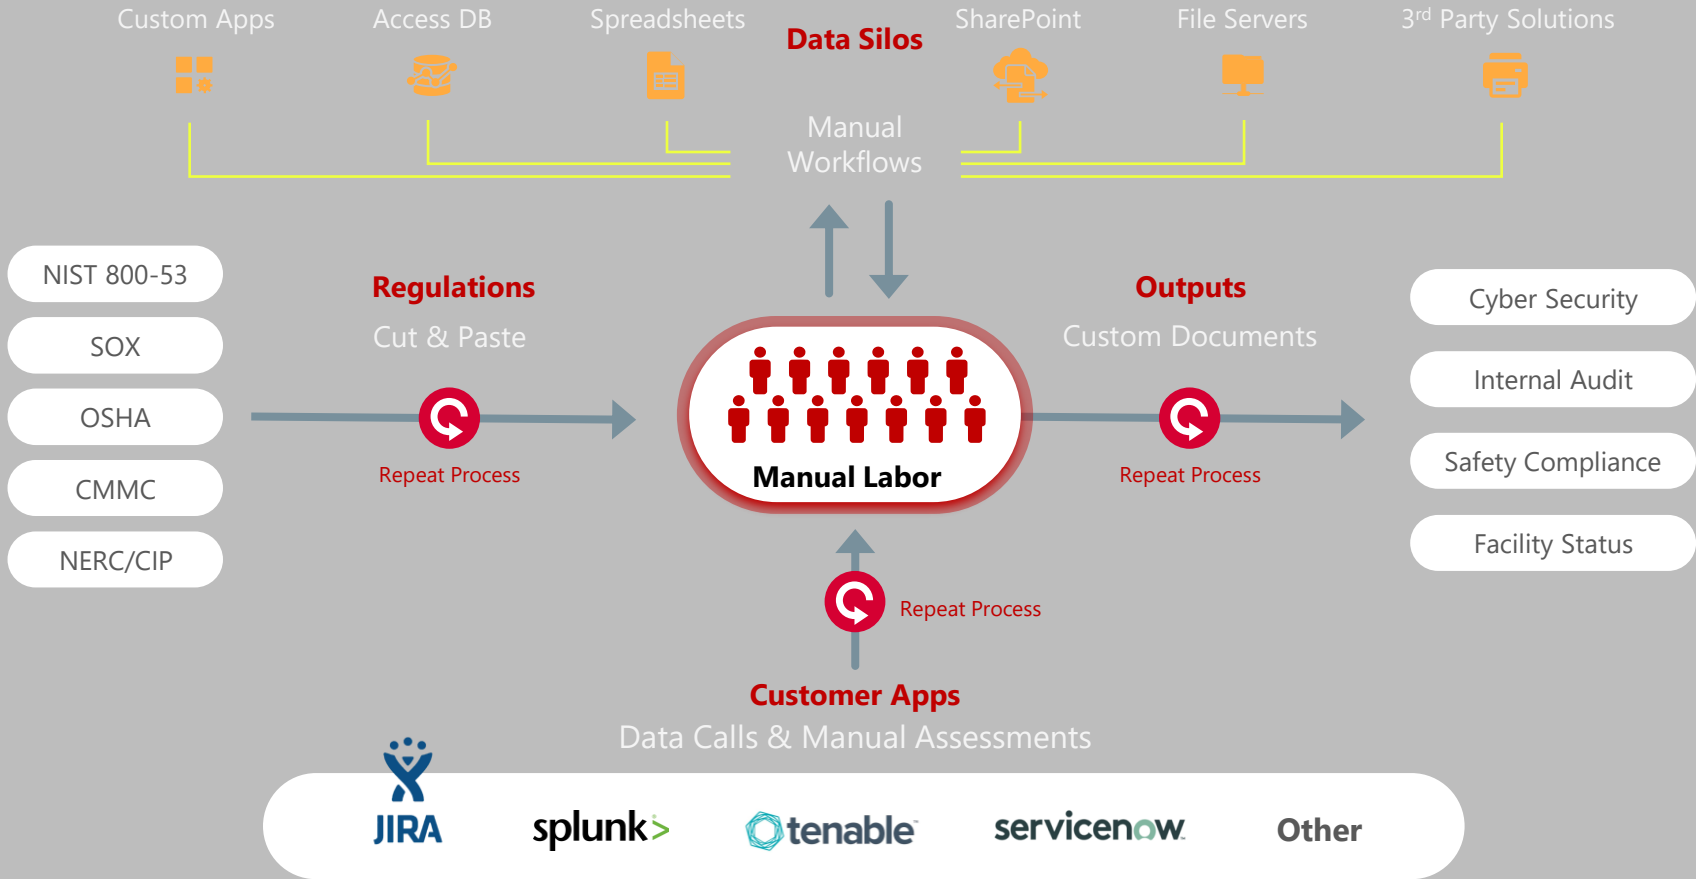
Custom Apps Access DB Spreadsheets Data Silos SharePoint File Servers 3rd Party Solutions

Manual Workflows

NIST 800-53
SOX
OSHA
CMMC
NERC/CIP

Regulations
Cut & Paste

Repeat Process

Manual Labor

Outputs
Custom Documents

Repeat Process

Cyber Security
Internal Audit
Safety Compliance
Facility Status

Repeat Process

Customer Apps
Data Calls & Manual Assessments

JIRA splunk> tenable servicenow Other